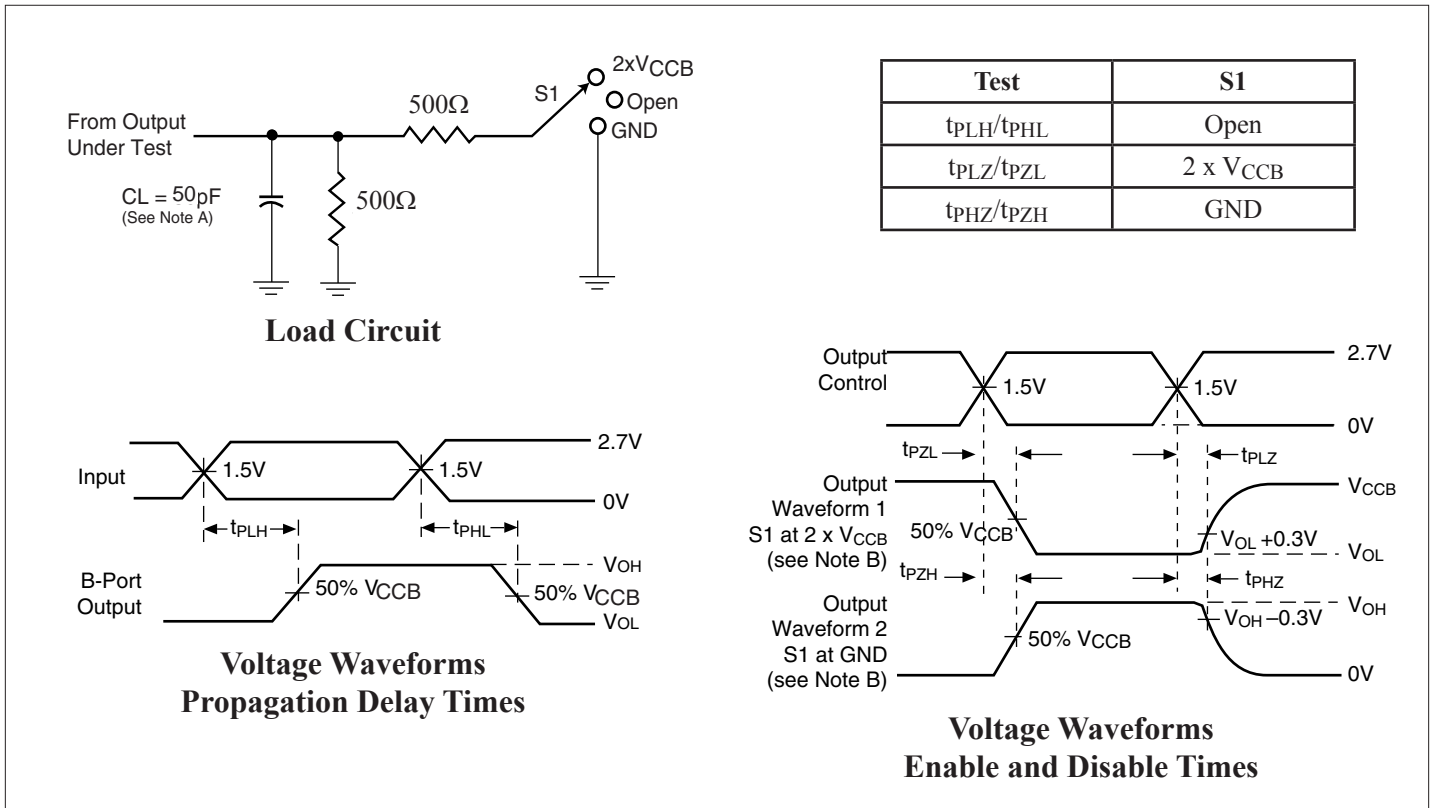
From Output Under Test

CL = 50pF
(See Note A)

500Ω

500Ω

S1

$2xV_{CCB}$
Open
GND

Load Circuit

| Test | S1 |
|---|---|
| $t_{PLH}/t_{PHL}$ | Open |
| $t_{PLZ}/t_{PZL}$ | 2 x $V_{CCB}$ |
| $t_{PHZ}/t_{PZH}$ | GND |

Input

1.5V

1.5V

2.7V

0V

$t_{PLH}$

$t_{PHL}$

B-Port Output

50% $V_{CCB}$

50% $V_{CCB}$

$V_{OH}$

$V_{OL}$

Voltage Waveforms
Propagation Delay Times

Output Control

1.5V

1.5V

2.7V

0V

$t_{PZL}$

$t_{PLZ}$

Output Waveform 1
S1 at 2 x $V_{CCB}$
(see Note B)

50% $V_{CCB}$

$V_{CCB}$

$V_{OL}$ +0.3V

$V_{OL}$

$t_{PZH}$

$t_{PHZ}$

Output Waveform 2
S1 at GND
(see Note B)

50% $V_{CCB}$

$V_{OH}$

$V_{OH}$ –0.3V

0V

Voltage Waveforms
Enable and Disable Times